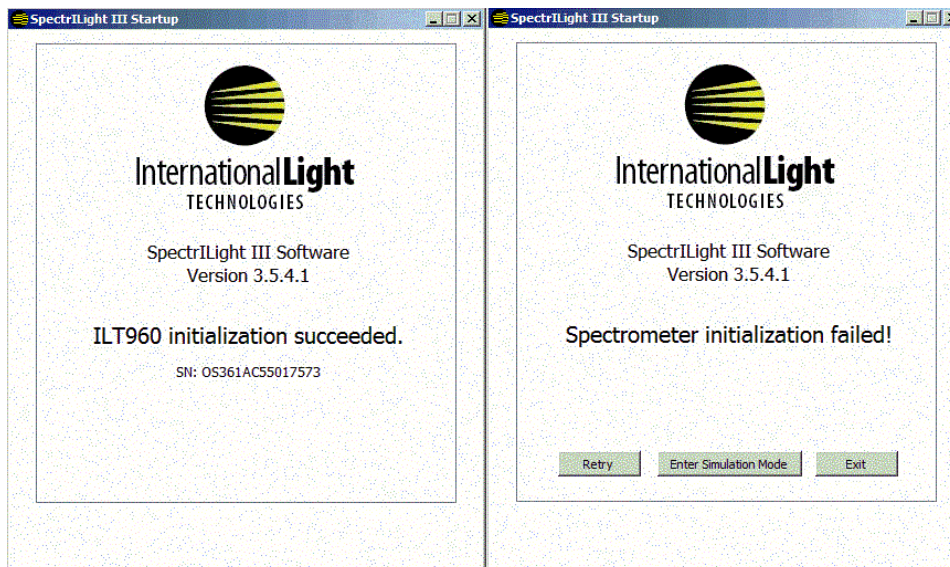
SpectrILight III Startup

InternationalLight
TECHNOLOGIES

SpectrILight III Software
Version 3.5.4.1

ILT960 initialization succeeded.

SN: OS361AC55017573

SpectrILight III Startup

InternationalLight
TECHNOLOGIES

SpectrILight III Software
Version 3.5.4.1

Spectrometer initialization failed!

Retry

Enter Simulation Mode

Exit